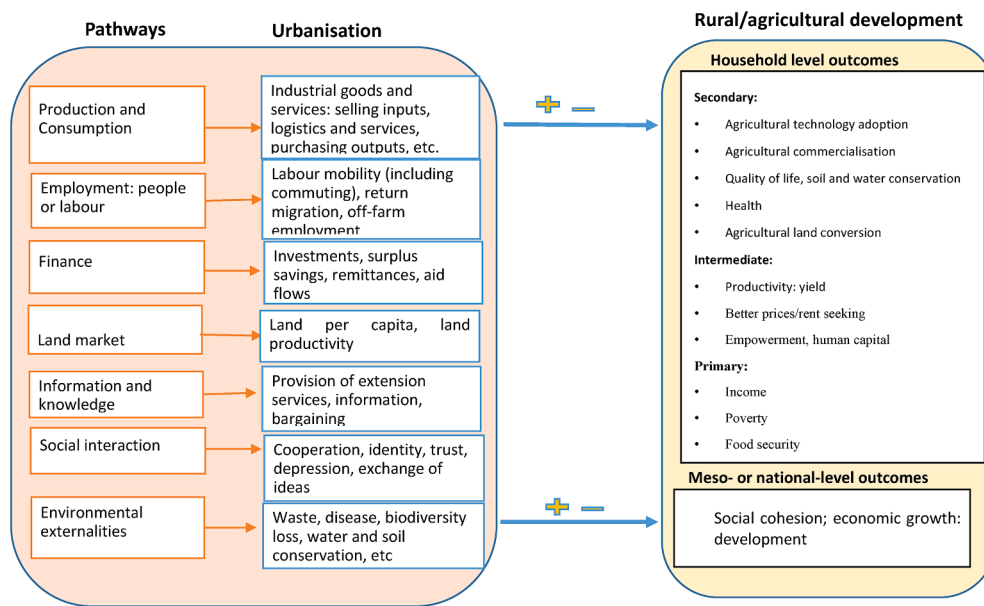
Pathways

Urbanisation

Rural/agricultural development

Production and Consumption

Industrial goods and services: selling inputs, logistics and services, purchasing outputs, etc.

Employment: people or labour

Labour mobility (including commuting), return migration, off-farm employment

Finance

Investments, surplus savings, remittances, aid flows

Land market

Land per capita, land productivity

Information and knowledge

Provision of extension services, information, bargaining

Social interaction

Cooperation, identity, trust, depression, exchange of ideas

Environmental externalities

Waste, disease, biodiversity loss, water and soil conservation, etc

+ −

+ −

Household level outcomes

Secondary:
• Agricultural technology adoption
• Agricultural commercialisation
• Quality of life, soil and water conservation
• Health
• Agricultural land conversion

Intermediate:
• Productivity: yield
• Better prices/rent seeking
• Empowerment, human capital

Primary:
• Income
• Poverty
• Food security

Meso- or national-level outcomes

Social cohesion; economic growth: development